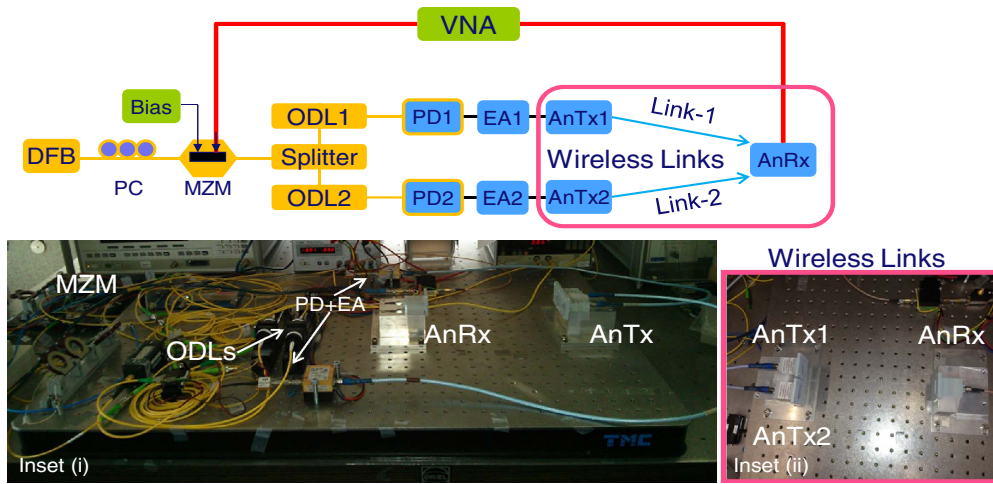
VNA

Bias

DFB

PC

MZM

ODL1

Splitter

ODL2

PD1

EA1

AnTx1

PD2

EA2

AnTx2

Link-1

Wireless Links

AnRx

Link-2

MZM

PD+EA

ODLs

AnRx

AnTx

TMC

Inset (i)

Wireless Links

AnTx1

AnRx

AnTx2

Inset (ii)